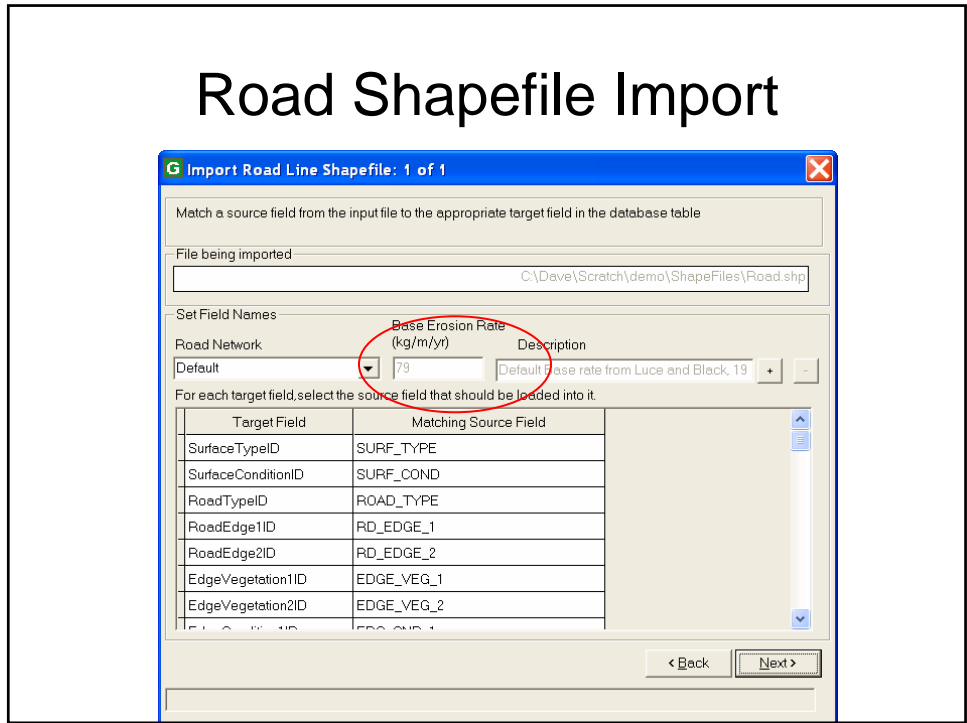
Road Shapefile Import

G Import Road Line Shapefile: 1 of 1

Match a source field from the input file to the appropriate target field in the database table

File being imported

C:\Dave\Scratch\demo\ShapeFiles\Road.shp

Set Field Names

Road Network

Base Erosion Rate (kg/m/yr)

Description

Default

79

Default Base rate from Luce and Black, 19

+

-

For each target field,select the source field that should be loaded into it.

| Target Field | Matching Source Field |
|---|---|
| SurfaceTypeID | SURF_TYPE |
| SurfaceConditionID | SURF_COND |
| RoadTypeID | ROAD_TYPE |
| RoadEdge1ID | RD_EDGE_1 |
| RoadEdge2ID | RD_EDGE_2 |
| EdgeVegetation1ID | EDGE_VEG_1 |
| EdgeVegetation2ID | EDGE_VEG_2 |
| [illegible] | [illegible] |

< Back

Next >